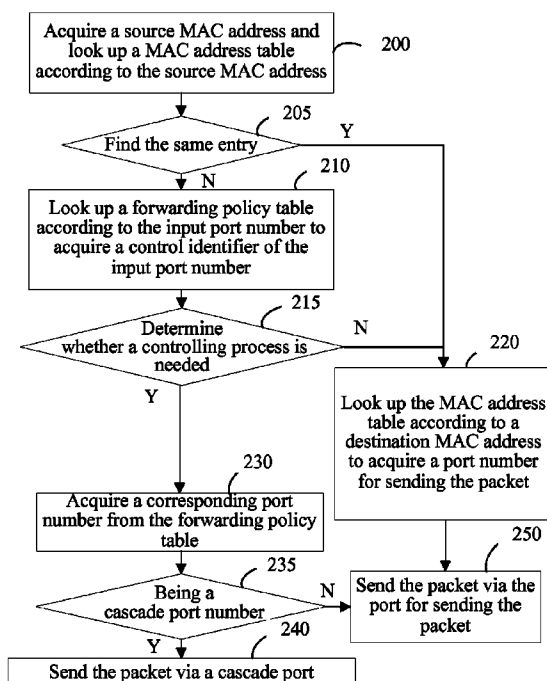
Acquire a source MAC address and look up a MAC address table according to the source MAC address

200

205

Find the same entry

Y

N

210

Look up a forwarding policy table according to the input port number to acquire a control identifier of the input port number

215

Determine whether a controlling process is needed

N

220

Y

Look up the MAC address table according to a destination MAC address to acquire a port number for sending the packet

230

Acquire a corresponding port number from the forwarding policy table

250

235

Being a cascade port number

N

Send the packet via the port for sending the packet

Y

240

Send the packet via a cascade port